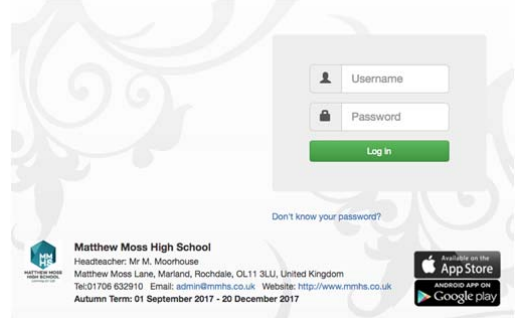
Username

Password

Log in

Don't know your password?

MM HS MATTHEW MOSS HIGH SCHOOL

Matthew Moss High School
Headteacher: Mr M. Moorhouse
Matthew Moss Lane, Marland, Rochdale, OL11 3LU, United Kingdom
Tel:01706 632910 Email: admin@mmhs.co.uk Website: http://www.mmhs.co.uk
Autumn Term: 01 September 2017 - 20 December 2017

Available on the App Store

ANDROID APP ON Google play